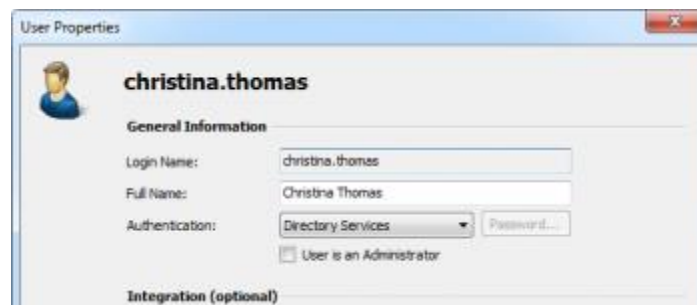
User Properties

christina.thomas

General Information

Login Name: christina.thomas

Full Name: Christina Thomas

Authentication: Directory Services Password...

User is an Administrator

Integration (optional)